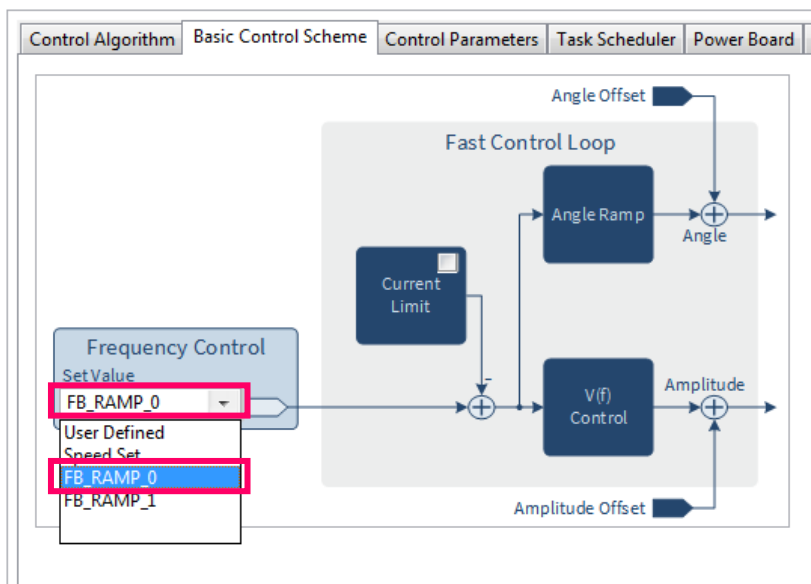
Control Algorithm | Basic Control Scheme | Control Parameters | Task Scheduler | Power Board

Angle Offset

Fast Control Loop

Angle Ramp

Angle

Current Limit

Frequency Control

Set Value

FB_RAMP_0

User Defined
Speed Set
FB_RAMP_0
FB_RAMP_1

-

V(f) Control

Amplitude

Amplitude Offset